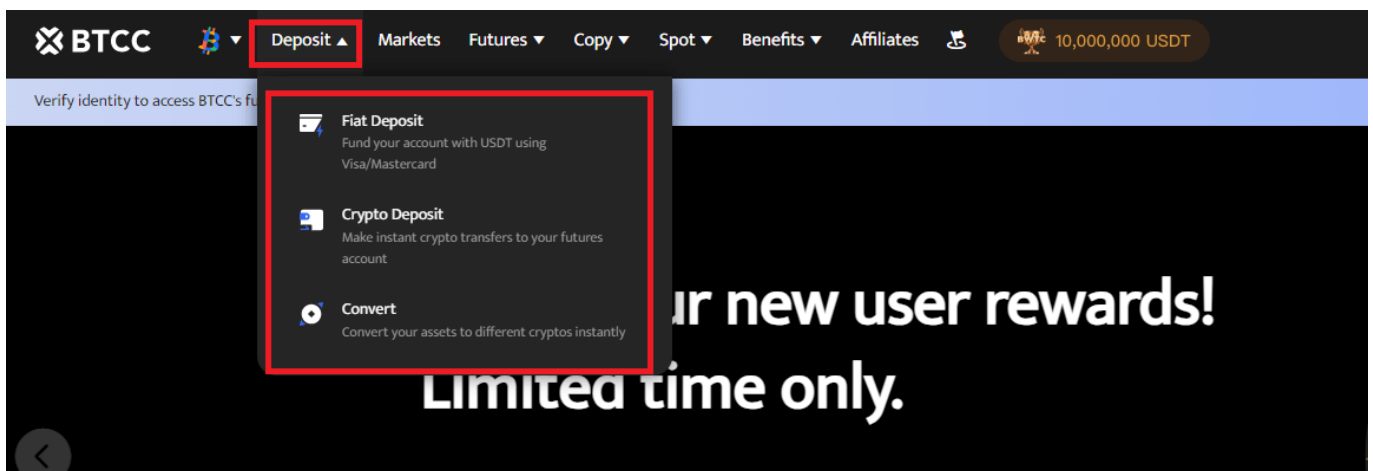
BTCC Deposit ▲ Markets Futures ▼ Copy ▼ Spot ▼ Benefits ▼ Affiliates 10,000,000 USDT

Verify identity to access BTCC's fu

Fiat Deposit
Fund your account with USDT using Visa/Mastercard

Crypto Deposit
Make instant crypto transfers to your futures account

Convert
Convert your assets to different cryptos instantly

ur new user rewards!
Limited time only.